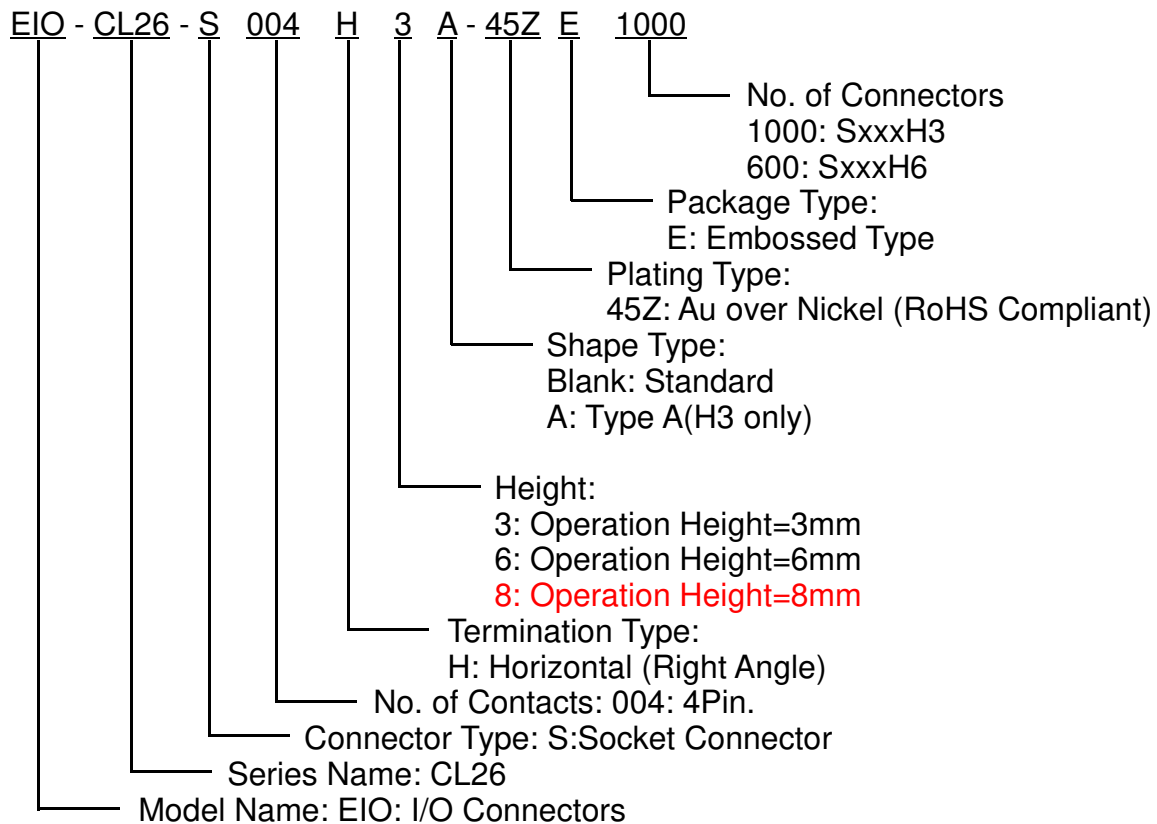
EIO - CL26 - S 004 H 3 A - 45Z E 1000

No. of Connectors
1000: SxxxH3
600: SxxxH6

Package Type:
E: Embossed Type

Plating Type:
45Z: Au over Nickel (RoHS Compliant)

Shape Type:
Blank: Standard
A: Type A(H3 only)

Height:
3: Operation Height=3mm
6: Operation Height=6mm
8: Operation Height=8mm

Termination Type:
H: Horizontal (Right Angle)

No. of Contacts: 004: 4Pin.

Connector Type: S:Socket Connector

Series Name: CL26

Model Name: EIO: I/O Connectors